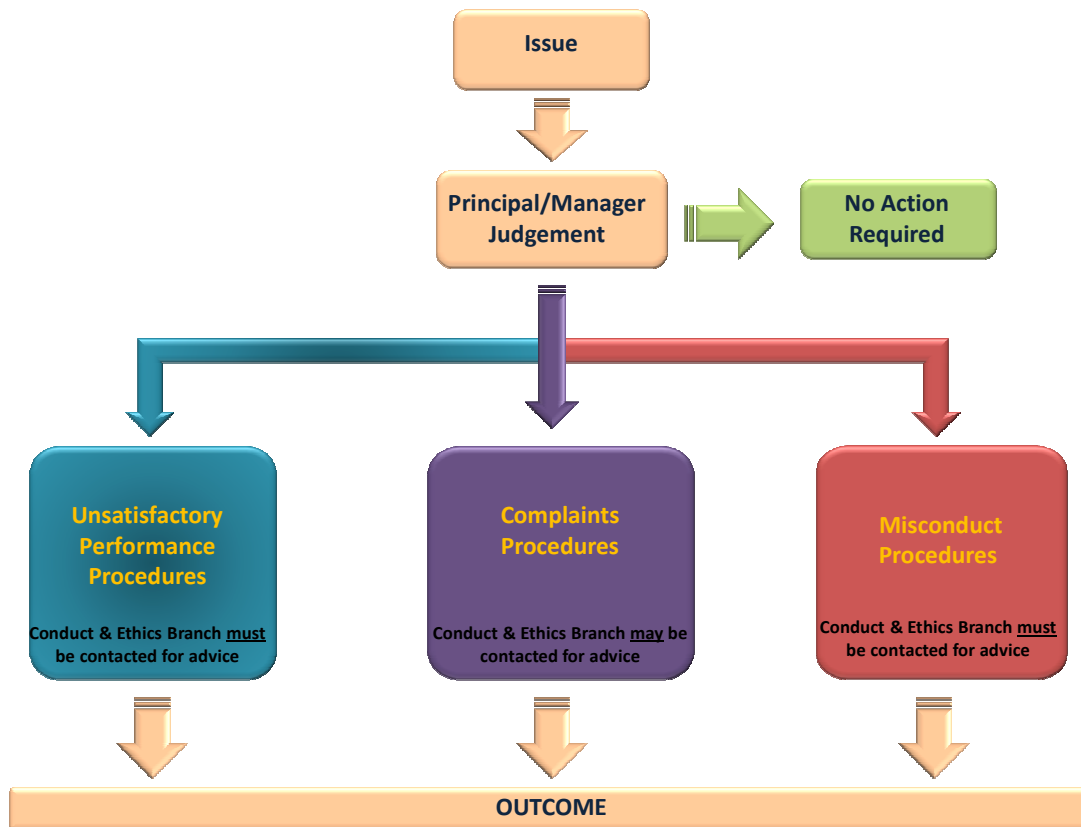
Issue

Principal/Manager Judgement

No Action Required

Unsatisfactory Performance Procedures

Conduct & Ethics Branch must be contacted for advice

Complaints Procedures

Conduct & Ethics Branch may be contacted for advice

Misconduct Procedures

Conduct & Ethics Branch must be contacted for advice

OUTCOME